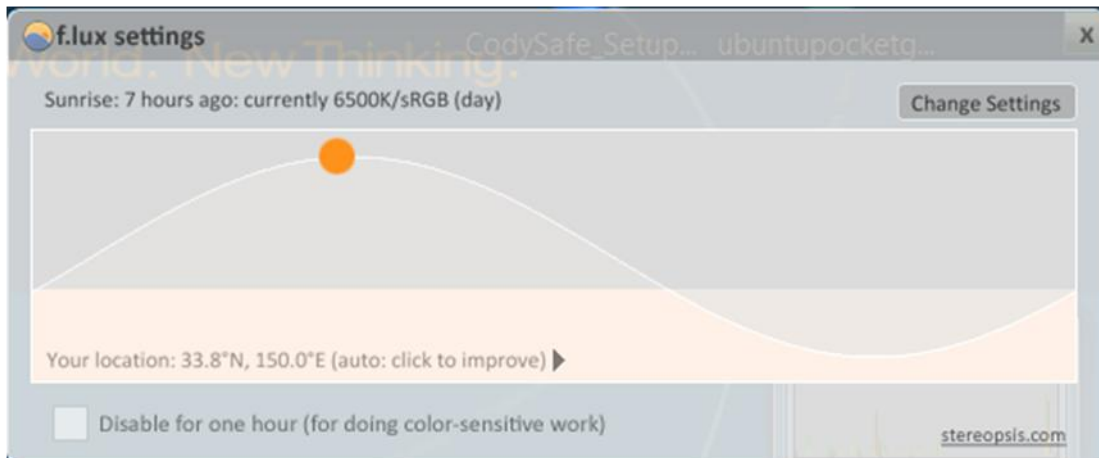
f.lux settings

X

World. New Thinking.

CodySafe_Setup... ubuntupocketg...

Sunrise: 7 hours ago: currently 6500K/sRGB (day)

Change Settings

Your location: 33.8°N, 150.0°E (auto: click to improve)

Disable for one hour (for doing color-sensitive work)

stereopsis.com